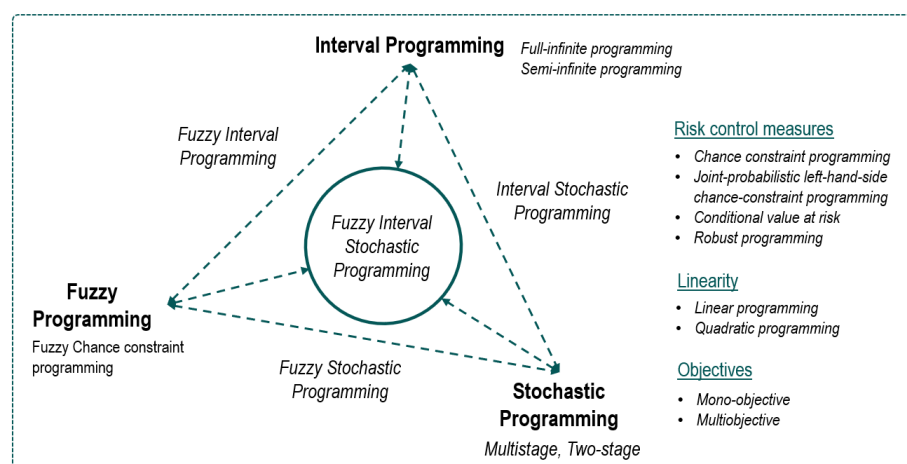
Interval Programming

Full-infinite programming
Semi-infinite programming

Fuzzy Interval Programming

Interval Stochastic Programming

Fuzzy Interval Stochastic Programming

Fuzzy Programming

Fuzzy Chance constraint programming

Fuzzy Stochastic Programming

Stochastic Programming

Multistage, Two-stage

Risk control measures

- Chance constraint programming
- Joint-probabilistic left-hand-side chance-constraint programming
- Conditional value at risk
- Robust programming

Linearity

- Linear programming
- Quadratic programming

Objectives

- Mono-objective
- Multiobjective